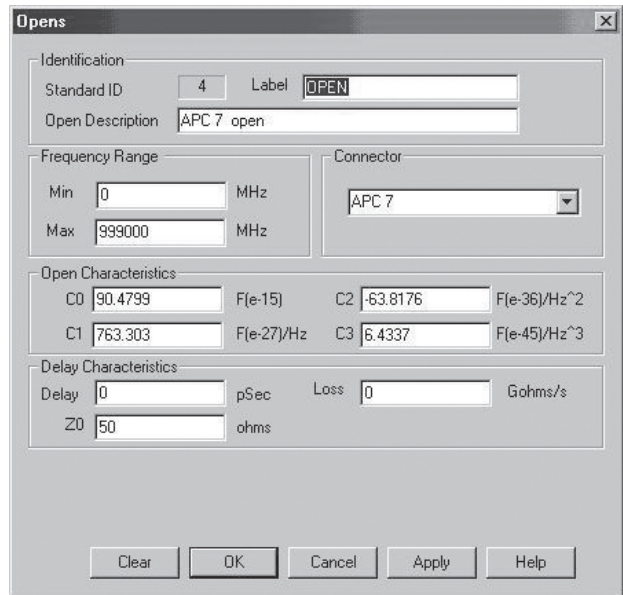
Opens

Identification
Standard ID 4 Label OPEN
Open Description APC 7 open

Frequency Range
Min 0 MHz
Max 999000 MHz

Connector
APC 7

Open Characteristics
C0 90.4799 F(e-15)
C2 -63.8176 F(e-36)/Hz^2
C1 763.303 F(e-27)/Hz
C3 6.4337 F(e-45)/Hz^3

Delay Characteristics
Delay 0 pSec
Loss 0 Gohms/s
Z0 50 ohms

Clear OK Cancel Apply Help